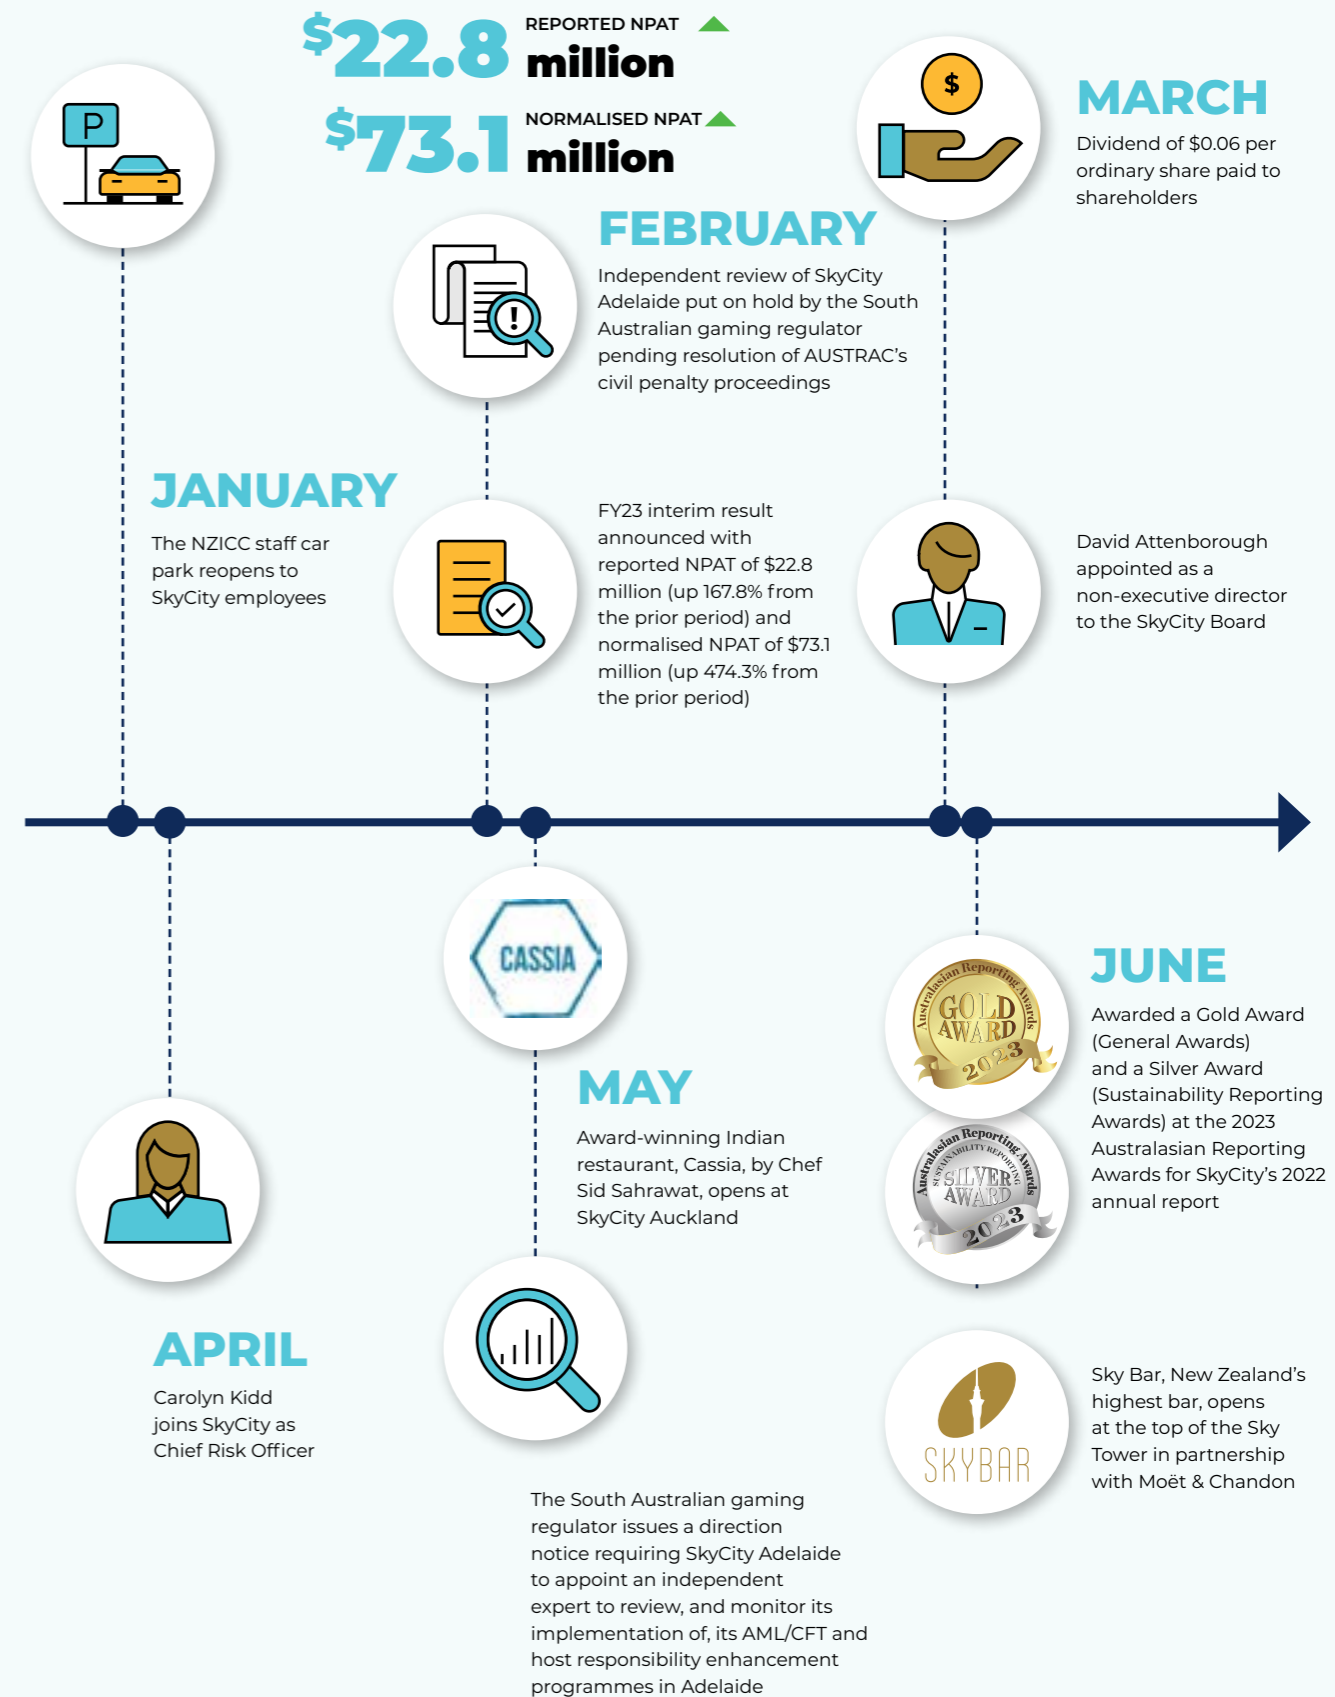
$22.8 REPORTED NPAT million

$73.1 NORMALISED NPAT million

P

$

MARCH

Dividend of $0.06 per ordinary share paid to shareholders

FEBRUARY

Independent review of SkyCity Adelaide put on hold by the South Australian gaming regulator pending resolution of AUSTRAC's civil penalty proceedings

JANUARY

The NZICC staff car park reopens to SkyCity employees

FY23 interim result announced with reported NPAT of $22.8 million (up 167.8% from the prior period) and normalised NPAT of $73.1 million (up 474.3% from the prior period)

David Attenborough appointed as a non-executive director to the SkyCity Board

CASSIA

JUNE

Australasian Reporting Awards GOLD AWARD 2023

Awarded a Gold Award (General Awards) and a Silver Award (Sustainability Reporting Awards) at the 2023 Australasian Reporting Awards for SkyCity's 2022 annual report

Australasian Reporting Awards SUSTAINABILITY REPORTING SILVER AWARD 2023

MAY

Award-winning Indian restaurant, Cassia, by Chef Sid Sahrawat, opens at SkyCity Auckland

APRIL

Carolyn Kidd joins SkyCity as Chief Risk Officer

SKYBAR

Sky Bar, New Zealand's highest bar, opens at the top of the Sky Tower in partnership with Moët & Chandon

The South Australian gaming regulator issues a direction notice requiring SkyCity Adelaide to appoint an independent expert to review, and monitor its implementation of, its AML/CFT and host responsibility enhancement programmes in Adelaide